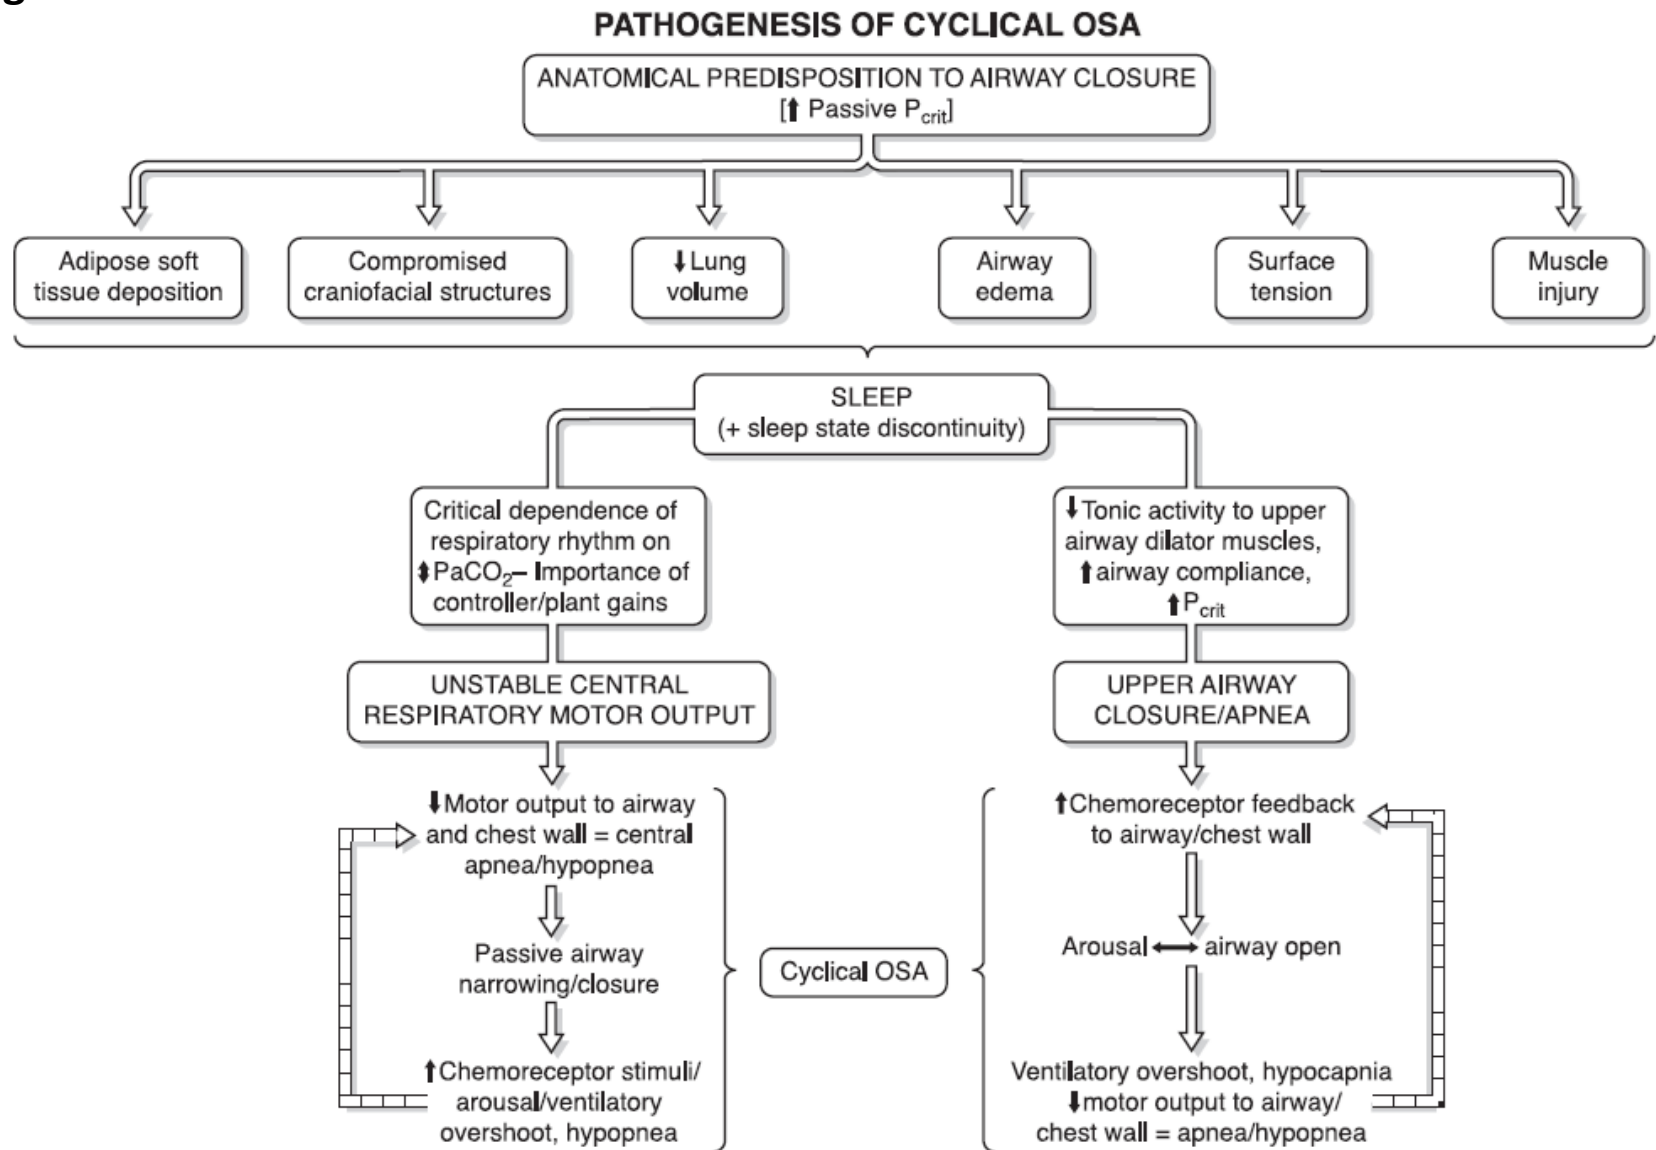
PATHOGENESIS OF CYCLICAL OSA

ANATOMICAL PREDISPOSITION TO AIRWAY CLOSURE
[⬆ Passive $P_{crit}$]

Adipose soft tissue deposition

Compromised craniofacial structures

⬇Lung volume

Airway edema

Surface tension

Muscle injury

SLEEP
(+ sleep state discontinuity)

Critical dependence of respiratory rhythm on ⬍$PaCO_2$– Importance of controller/plant gains

UNSTABLE CENTRAL RESPIRATORY MOTOR OUTPUT

⬇Motor output to airway and chest wall = central apnea/hypopnea

Passive airway narrowing/closure

⬆Chemoreceptor stimuli/ arousal/ventilatory overshoot, hypopnea

⬇Tonic activity to upper airway dilator muscles, ⬆airway compliance, ⬆$P_{crit}$

UPPER AIRWAY CLOSURE/APNEA

⬆Chemoreceptor feedback to airway/chest wall

Arousal ⟷ airway open

Ventilatory overshoot, hypocapnia ⬇motor output to airway/ chest wall = apnea/hypopnea

Cyclical OSA